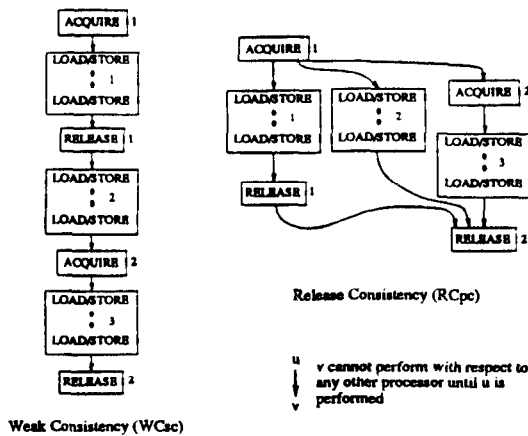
ACQUIRE 1

LOAD/STORE
: 1
LOAD/STORE

RELEASE 1

LOAD/STORE
: 2
LOAD/STORE

ACQUIRE 2

LOAD/STORE
: 3
LOAD/STORE

RELEASE 2

Weak Consistency (WCsc)

ACQUIRE 1

LOAD/STORE
: 1
LOAD/STORE

LOAD/STORE
: 2
LOAD/STORE

ACQUIRE 2

LOAD/STORE
: 3
LOAD/STORE

RELEASE 1

RELEASE 2

Release Consistency (RCpc)

u
v

v cannot perform with respect to any other processor until u is performed